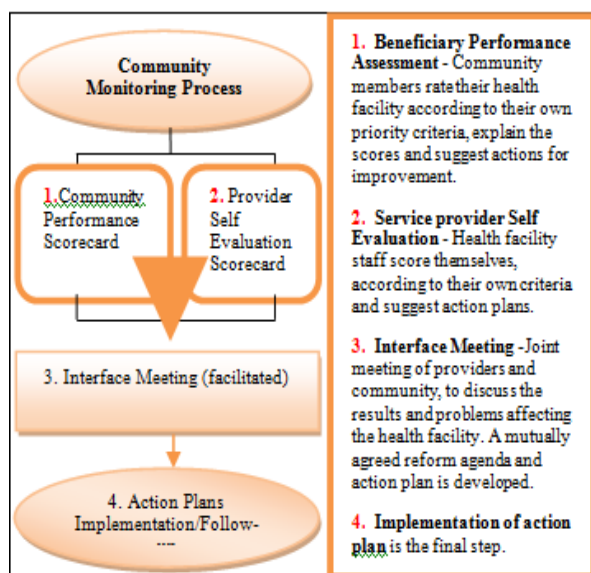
Community Monitoring Process

1. Community Performance Scorecard

2. Provider Self Evaluation Scorecard

3. Interface Meeting (facilitated)

4. Action Plans Implementation/Follow-
----

1. Beneficiary Performance Assessment - Community members rate their health facility according to their own priority criteria, explain the scores and suggest actions for improvement.

2. Service provider Self Evaluation - Health facility staff score themselves, according to their own criteria and suggest action plans.

3. Interface Meeting -Joint meeting of providers and community, to discuss the results and problems affecting the health facility. A mutually agreed reform agenda and action plan is developed.

4. Implementation of action plan is the final step.